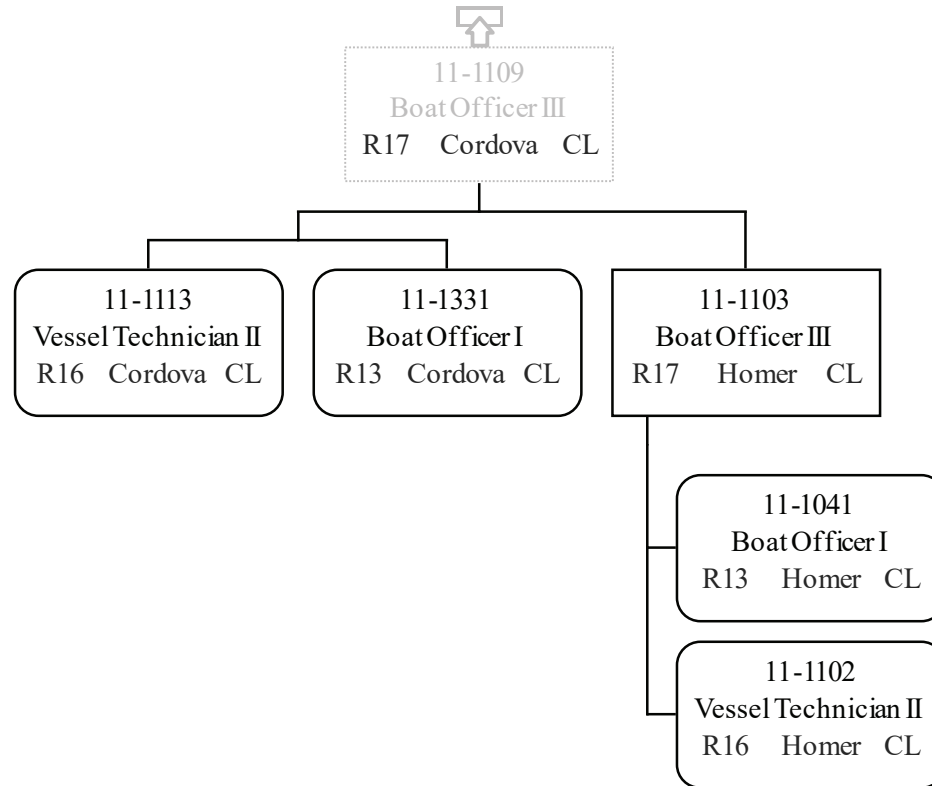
11-1109
Boat Officer III
R17 Cordova CL

11-1113
Vessel Technician II
R16 Cordova CL

11-1331
Boat Officer I
R13 Cordova CL

11-1103
Boat Officer III
R17 Homer CL

11-1041
Boat Officer I
R13 Homer CL

11-1102
Vessel Technician II
R16 Homer CL